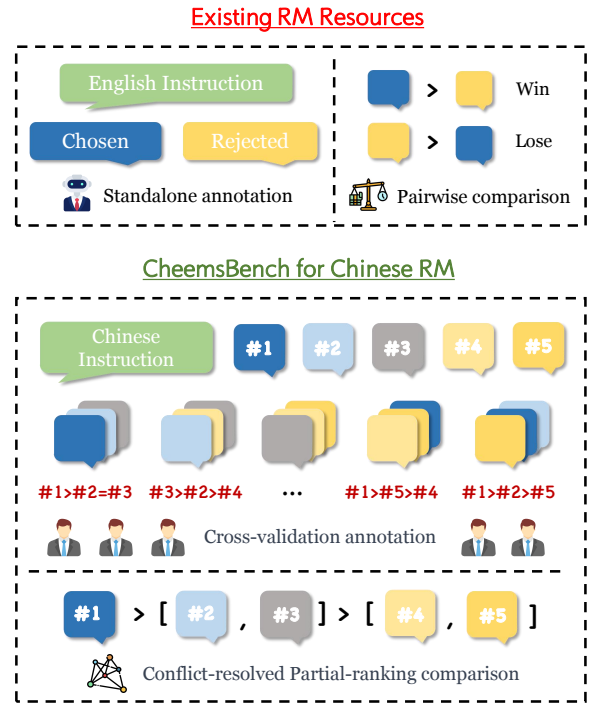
Existing RM Resources

English Instruction

Chosen

Rejected

Standalone annotation

> Win

> Lose

Pairwise comparison

CheemsBench for Chinese RM

Chinese Instruction

#1 #2 #3 #4 #5

#1>#2=#3 #3>#2>#4 ... #1>#5>#4 #1>#2>#5

Cross-validation annotation

#1 > [ #2 , #3 ] > [ #4 , #5 ]

Conflict-resolved Partial-ranking comparison